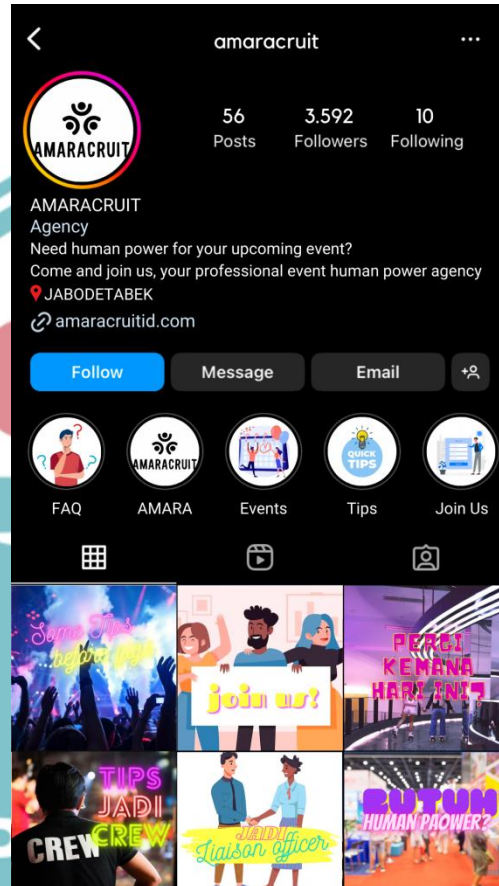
amaracruit

AMARACRUIT

56 Posts
3.592 Followers
10 Following

AMARACRUIT
Agency
Need human power for your upcoming event?
Come and join us, your professional event human power agency
JABODETABEK
amaracruitid.com

Follow
Message
Email

QUICK TIPS

FAQ
AMARA
Events
Tips
Join Us

Some Tips before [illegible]

join us!

PERGI KEMANA HARI INI?

TIPS JADI CREW
CREW

JADI Liaison officer

BUTUH HUMAN PAOWER?